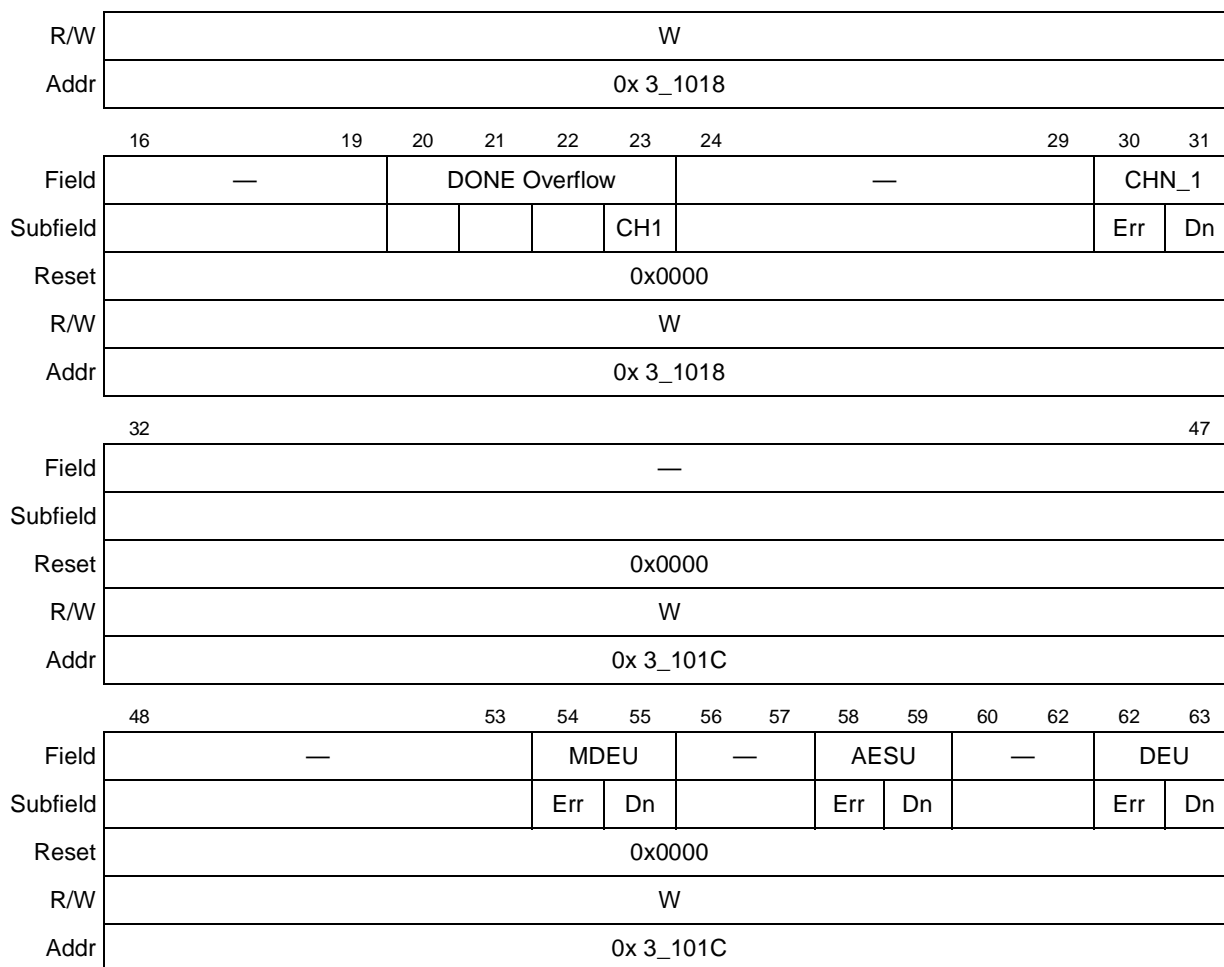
| R/W | W |
|---|---|
| Addr | 0x 3_1018 |

| | 16 — 19 | 20 | 21 | 22 | 23 | 24 — 29 | 30 | 31 |
|---|---|---|---|---|---|---|---|---|
| Field | — | DONE Overflow | | | | — | CHN_1 | |
| Subfield | | | | | CH1 | | Err | Dn |
| Reset | 0x0000 | | | | | | | |
| R/W | W | | | | | | | |
| Addr | 0x 3_1018 | | | | | | | |

| | 32 — 47 |
|---|---|
| Field | — |
| Subfield | |
| Reset | 0x0000 |
| R/W | W |
| Addr | 0x 3_101C |

| | 48 — 53 | 54 | 55 | 56 — 57 | 58 | 59 | 60 — 62 | 62 | 63 |
|---|---|---|---|---|---|---|---|---|---|
| Field | — | MDEU | | — | AESU | | — | DEU | |
| Subfield | | Err | Dn | | Err | Dn | | Err | Dn |
| Reset | 0x0000 | | | | | | | | |
| R/W | W | | | | | | | | |
| Addr | 0x 3_101C | | | | | | | | |